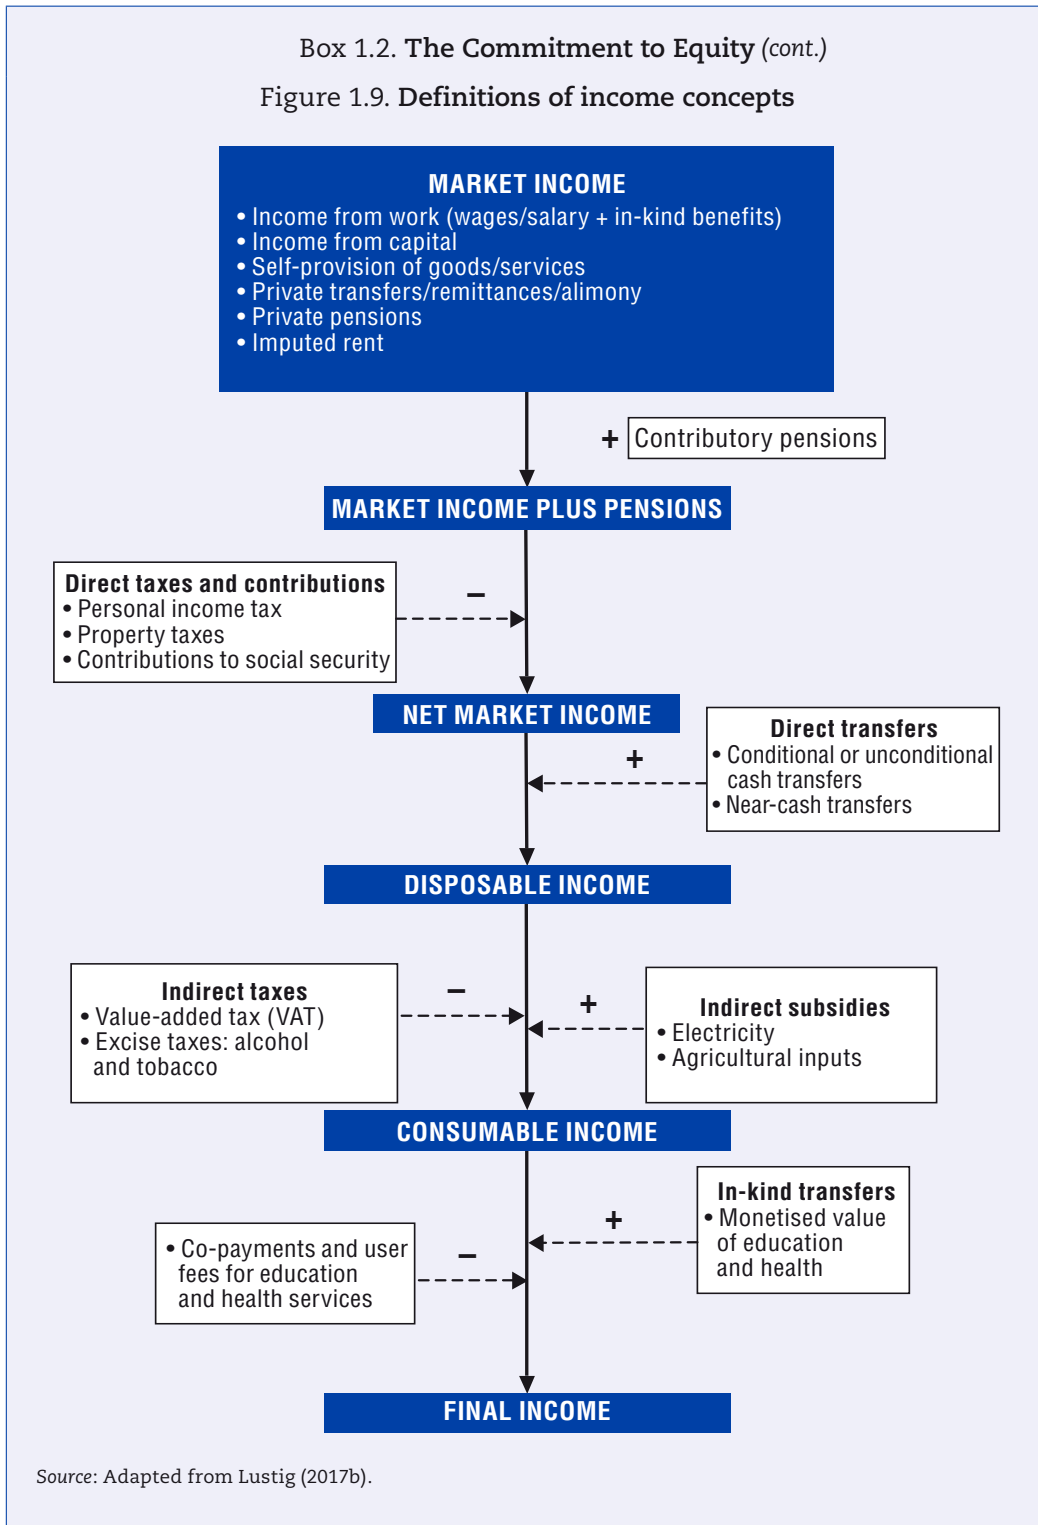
Box 1.2. The Commitment to Equity (cont.)

Figure 1.9. Definitions of income concepts

MARKET INCOME
• Income from work (wages/salary + in-kind benefits)
• Income from capital
• Self-provision of goods/services
• Private transfers/remittances/alimony
• Private pensions
• Imputed rent

+ Contributory pensions

MARKET INCOME PLUS PENSIONS

Direct taxes and contributions
• Personal income tax
• Property taxes
• Contributions to social security

–

NET MARKET INCOME

+

Direct transfers
• Conditional or unconditional cash transfers
• Near-cash transfers

DISPOSABLE INCOME

Indirect taxes
• Value-added tax (VAT)
• Excise taxes: alcohol and tobacco

–

+

Indirect subsidies
• Electricity
• Agricultural inputs

CONSUMABLE INCOME

• Co-payments and user fees for education and health services

–

+

In-kind transfers
• Monetised value of education and health

FINAL INCOME

Source: Adapted from Lustig (2017b).